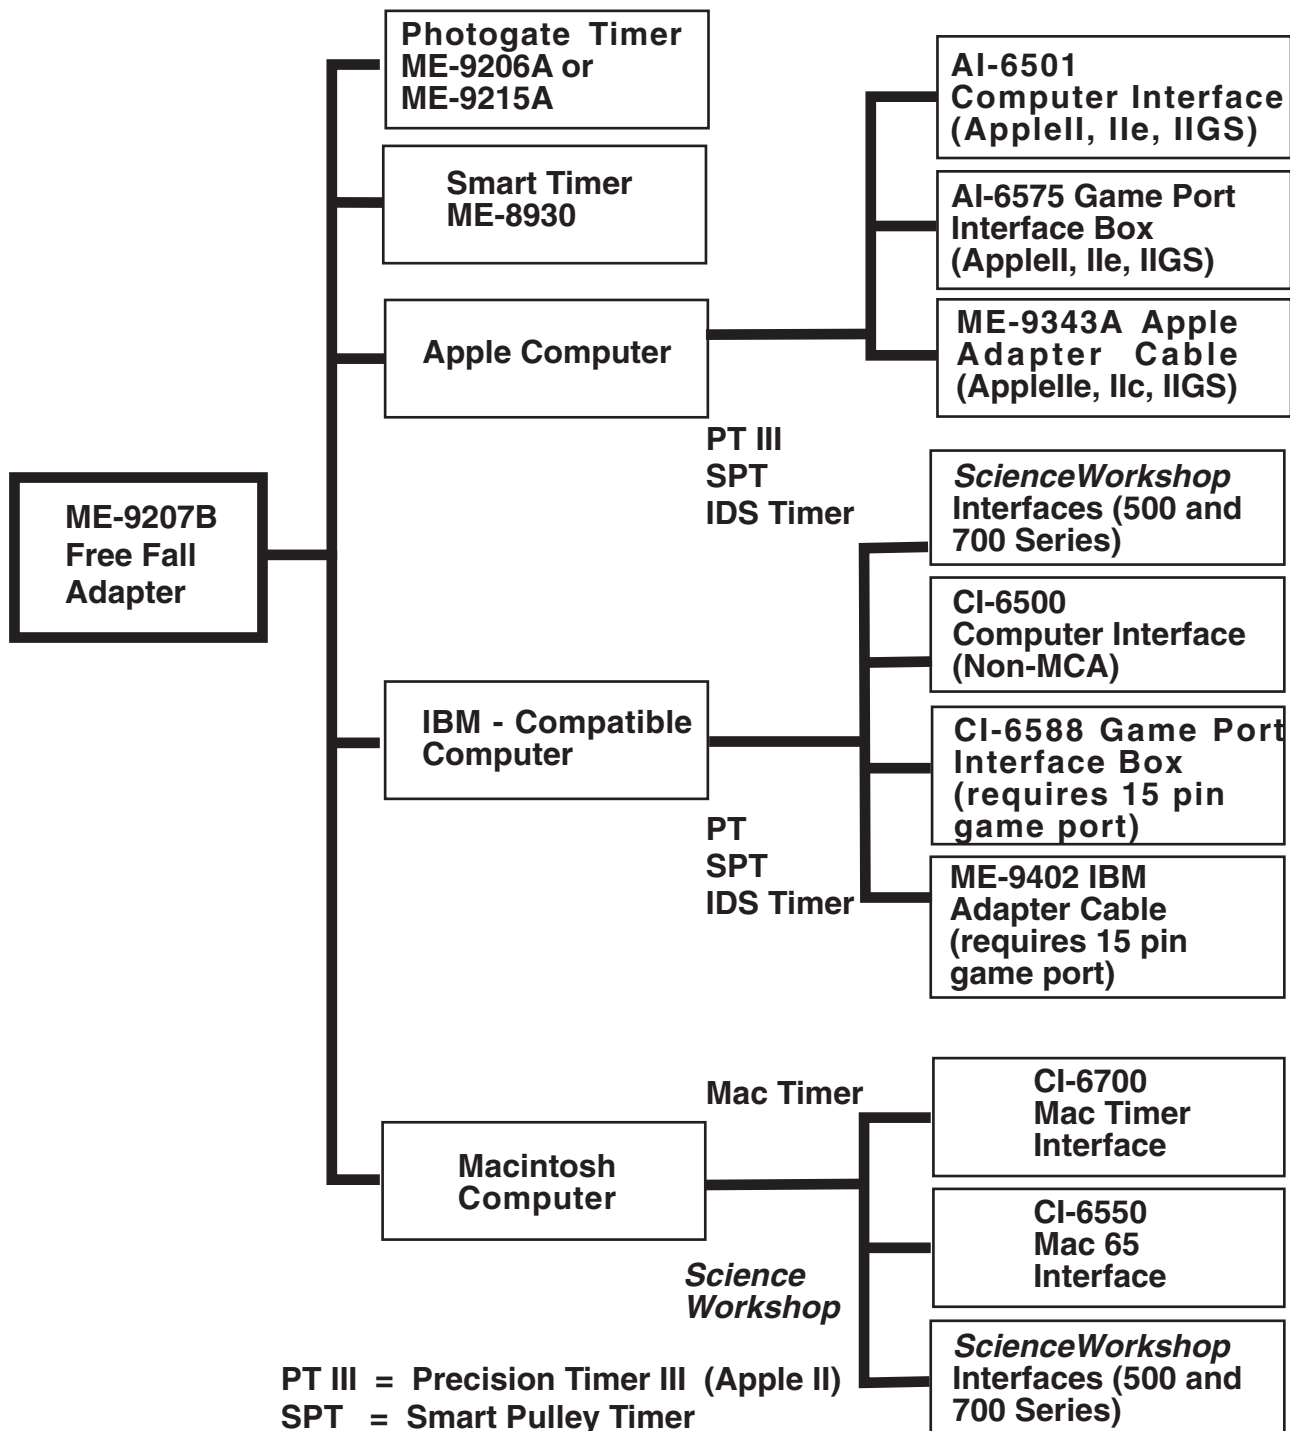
ME-9207B
Free Fall
Adapter

Photogate Timer
ME-9206A or
ME-9215A

Smart Timer
ME-8930

Apple Computer

AI-6501
Computer Interface
(AppleII, IIe, IIGS)

AI-6575 Game Port
Interface Box
(AppleII, IIe, IIGS)

ME-9343A Apple
Adapter Cable
(Applelle, IIc, IIGS)

PT III
SPT
IDS Timer

ScienceWorkshop
Interfaces (500 and
700 Series)

CI-6500
Computer Interface
(Non-MCA)

IBM - Compatible
Computer

CI-6588 Game Port
Interface Box
(requires 15 pin
game port)

PT
SPT
IDS Timer

ME-9402 IBM
Adapter Cable
(requires 15 pin
game port)

Mac Timer

CI-6700
Mac Timer
Interface

Macintosh
Computer

CI-6550
Mac 65
Interface

Science
Workshop

ScienceWorkshop
Interfaces (500 and
700 Series)

PT III = Precision Timer III (Apple II)
SPT = Smart Pulley Timer